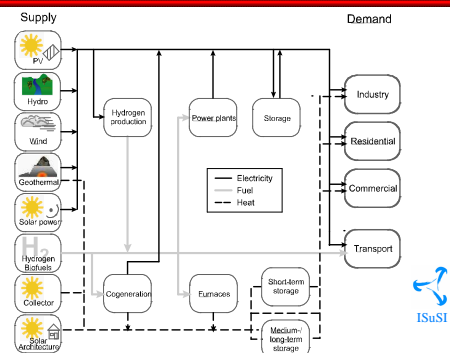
Supply

Demand

PV

Hydro

Wind

Geothermal

Solar power

$H_2$

Hydrogen Biofuels

Collector

Solar Architecture

Hydrogen production

Power plants

Storage

Electricity

Fuel

Heat

Cogeneration

Furnaces

Short-term storage

Medium-/ long-term storage

Industry

Residential

Commercial

Transport

ISuSI